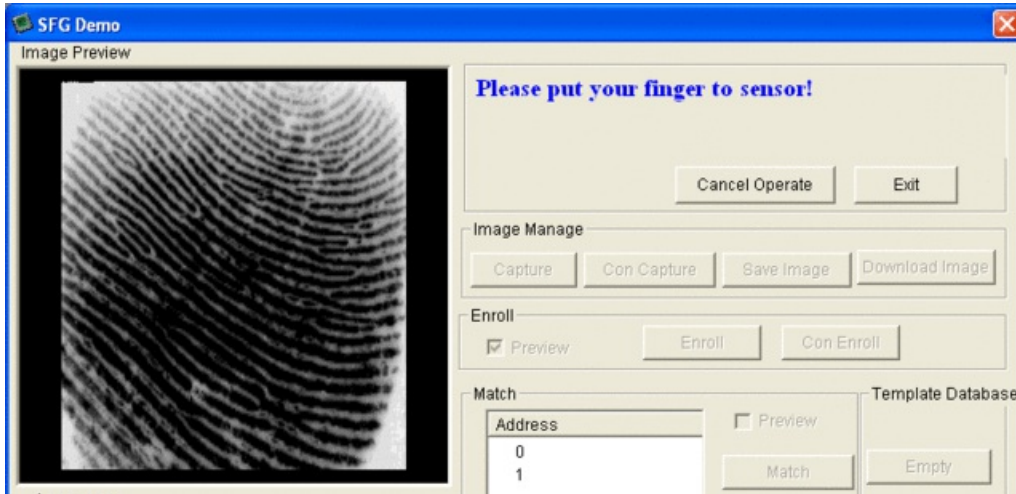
SFG Demo

Image Preview

Please put your finger to sensor!

Cancel Operate

Exit

Image Manage

Capture

Con Capture

Save Image

Download Image

Enroll

Preview

Enroll

Con Enroll

Match

Address

0

1

Preview

Match

Template Database

Empty